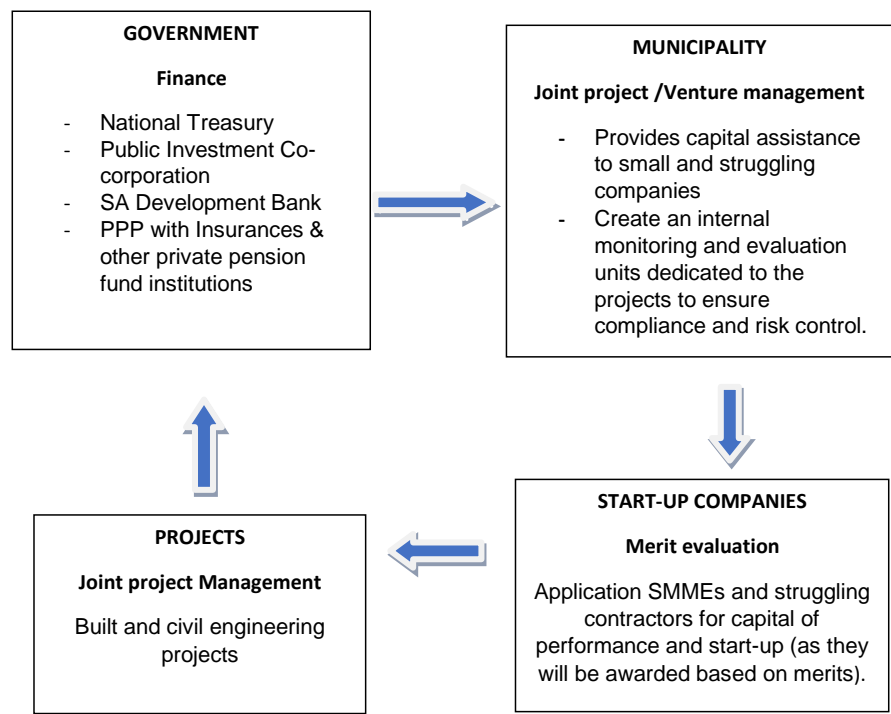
GOVERNMENT

Finance

- National Treasury
- Public Investment Co-corporation
- SA Development Bank
- PPP with Insurances & other private pension fund institutions

MUNICIPALITY

Joint project /Venture management

- Provides capital assistance to small and struggling companies
- Create an internal monitoring and evaluation units dedicated to the projects to ensure compliance and risk control.

START-UP COMPANIES

Merit evaluation

Application SMMEs and struggling contractors for capital of performance and start-up (as they will be awarded based on merits).

PROJECTS

Joint project Management

Built and civil engineering projects